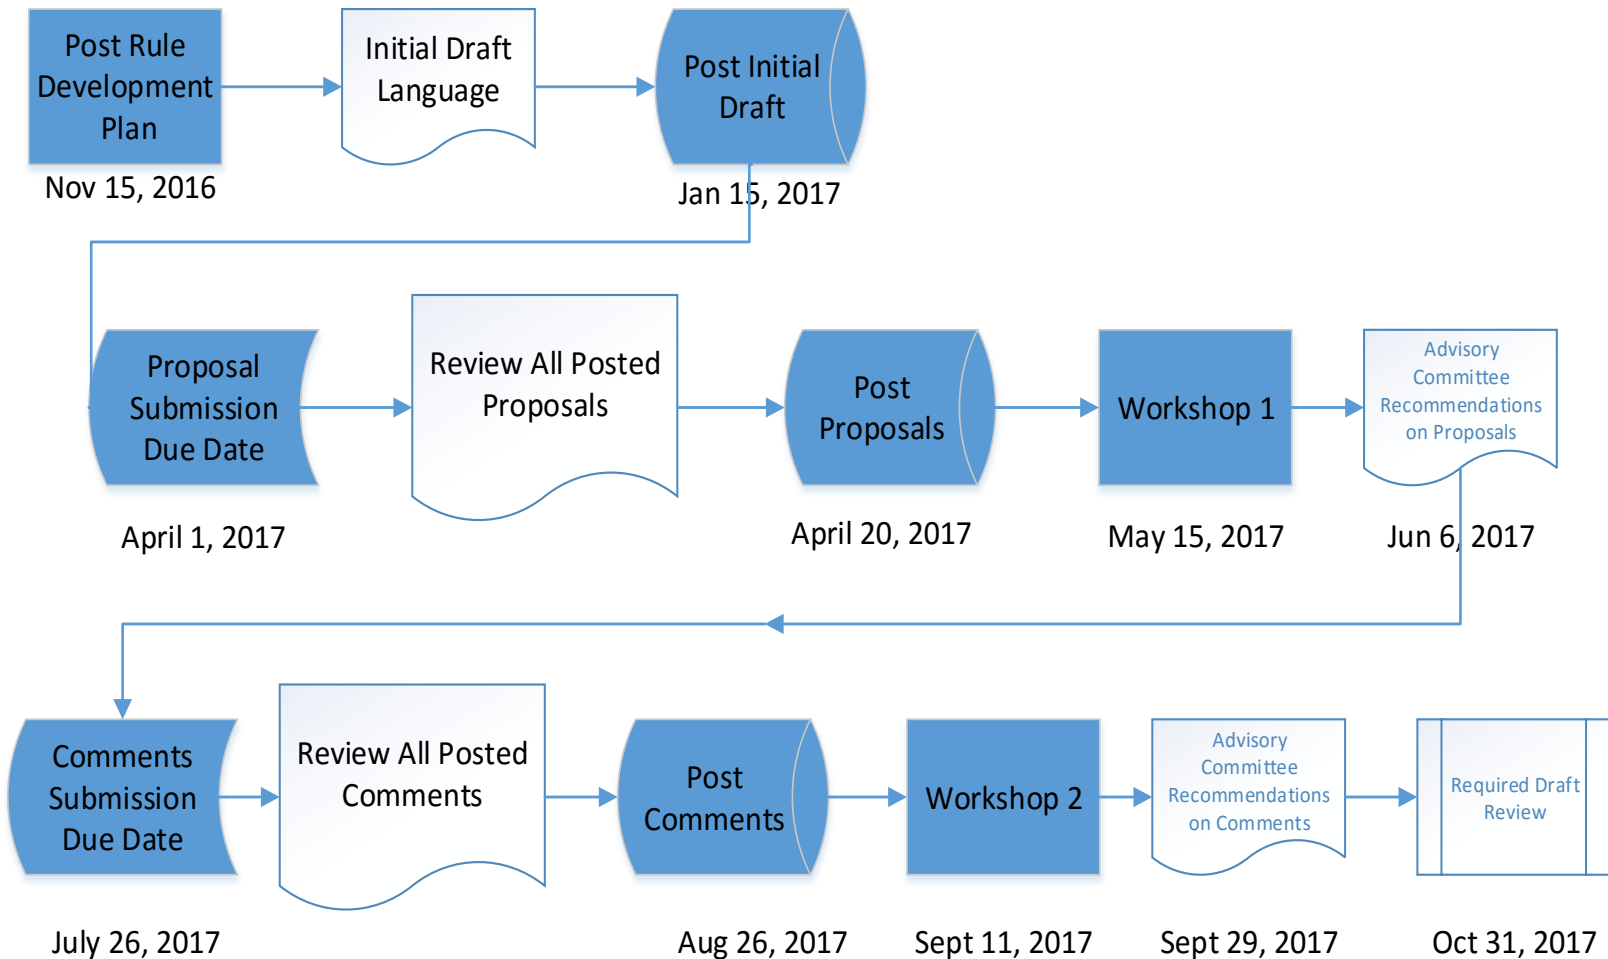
Post Rule Development Plan
Nov 15, 2016

Initial Draft Language

Post Initial Draft
Jan 15, 2017

Proposal Submission Due Date
April 1, 2017

Review All Posted Proposals

Post Proposals
April 20, 2017

Workshop 1
May 15, 2017

Advisory Committee Recommendations on Proposals
Jun 6, 2017

Comments Submission Due Date
July 26, 2017

Review All Posted Comments

Post Comments
Aug 26, 2017

Workshop 2
Sept 11, 2017

Advisory Committee Recommendations on Comments
Sept 29, 2017

Required Draft Review
Oct 31, 2017